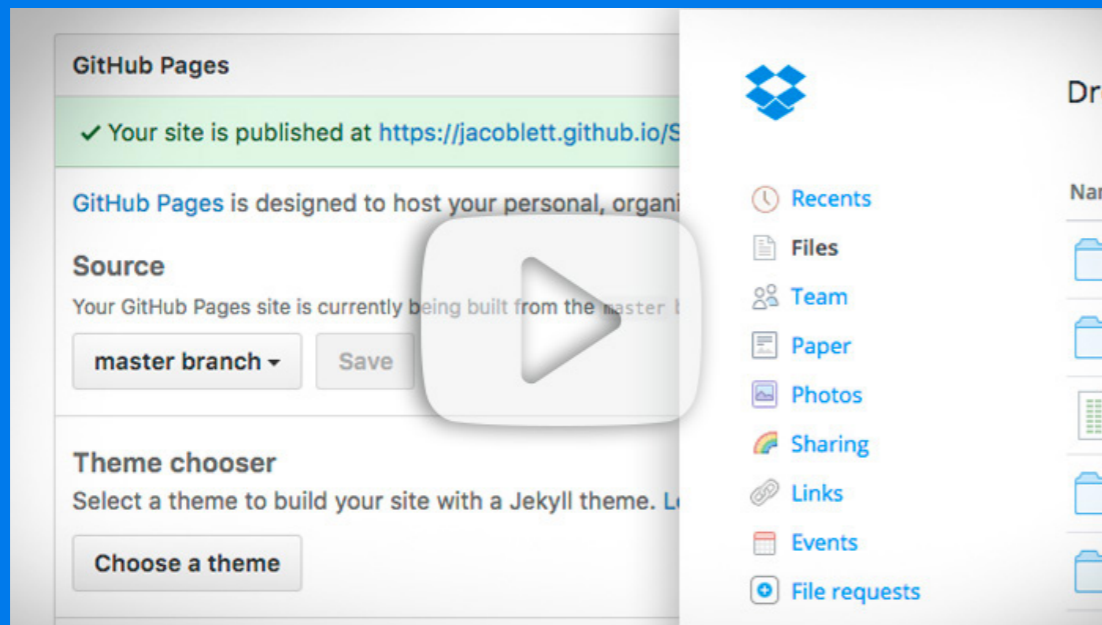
GitHub Pages

✓ Your site is published at https://jacoblett.github.io/S

GitHub Pages is designed to host your personal, organi

Source

Your GitHub Pages site is currently being built from the master b

master branch ▾ Save

Theme chooser

Select a theme to build your site with a Jekyll theme. L

Choose a theme

Dr

Recents
Files
Team
Paper
Photos
Sharing
Links
Events
File requests

Nar